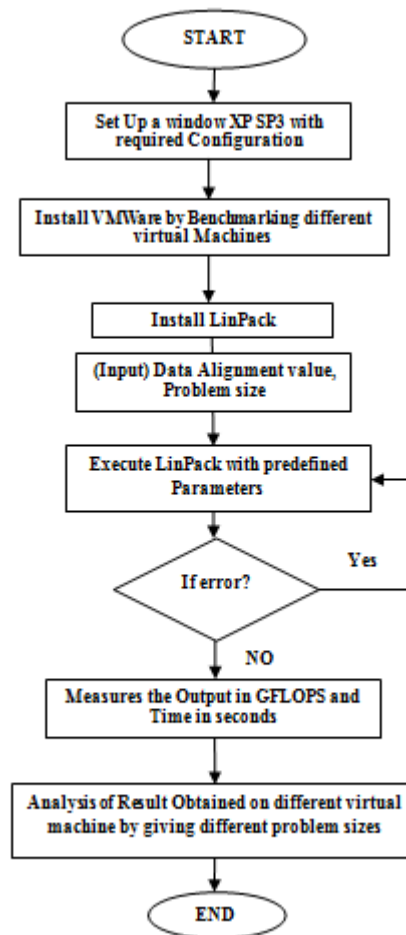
START

Set Up a window XP SP3 with required Configuration

Install VMWare by Benchmarking different virtual Machines

Install LinPack

(Input) Data Alignment value, Problem size

Execute LinPack with predefined Parameters

If error?

Yes

NO

Measures the Output in GFLOPS and Time in seconds

Analysis of Result Obtained on different virtual machine by giving different problem sizes

END